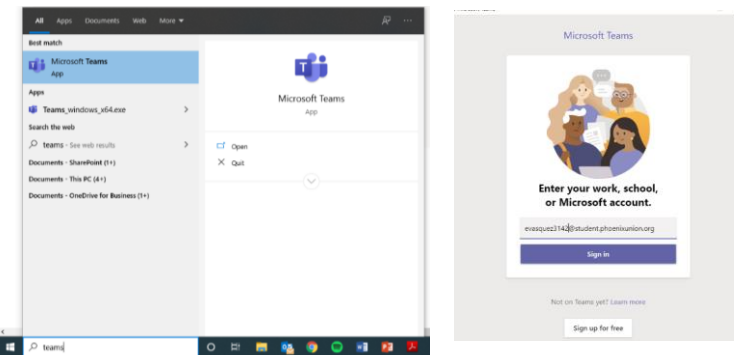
All Apps Documents Web More

Best match

Microsoft Teams
App

Apps

Teams_windows_x64.exe

Search the web

teams - See web results

Documents - SharePoint (1+)

Documents - This PC (4+)

Documents - OneDrive for Business (1+)

Microsoft Teams
App

Open

Quit

teams

Microsoft Teams

Enter your work, school, or Microsoft account.

evasquez3142@student.phoenixunion.org

Sign in

Not on Teams yet? Learn more

Sign up for free